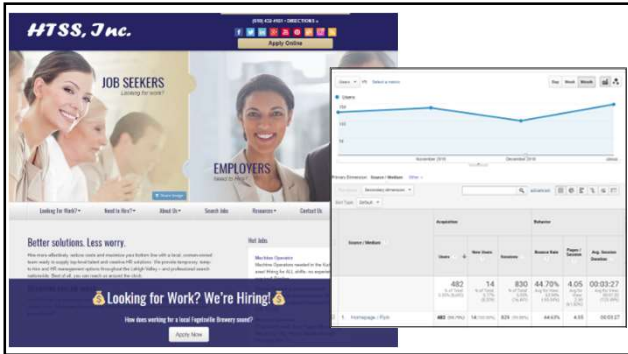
HTSS, Inc.

(610) 432-4161 | DIRECTIONS

Apply Online

JOB SEEKERS
Looking for work?

EMPLOYERS
Need to hire?

Looking for Work? | Need to Hire? | About Us | Search Jobs | Resources | Contact Us

Better solutions. Less worry.

Hot Jobs

Machine Operator

💰Looking for Work? We're Hiring!💰

How does working for a local Fogelsville Brewery sound?

Apply Now

Users | VS | Select a metric

Day | Week | Month

● Users

November 2016 | December 2016 | January

Primary Dimension: Source / Medium | Other

Secondary dimension | Sort Type: Default

advanced

| Source / Medium | Acquisition: Users | New Users | Sessions | Behavior: Bounce Rate | Pages / Session | Avg. Session Duration |
|---|---|---|---|---|---|---|
| | 482 | 14 | 830 | 44.70% | 4.05 | 00:03:27 |
| 1. Homepage / Pom | 482 | 14 | 829 | 44.63% | 4.05 | 00:03:27 |